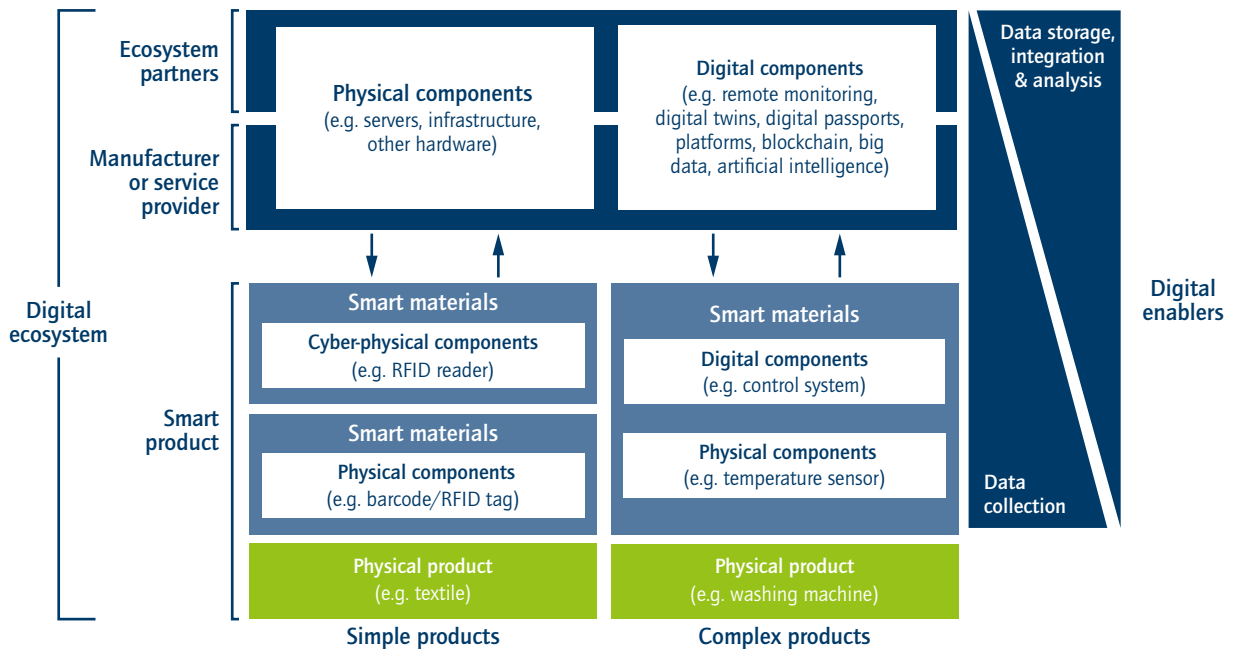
Ecosystem partners

Manufacturer or service provider

Physical components
(e.g. servers, infrastructure, other hardware)

Digital components
(e.g. remote monitoring, digital twins, digital passports, platforms, blockchain, big data, artificial intelligence)

Data storage, integration & analysis

Digital ecosystem

Smart product

Smart materials
Cyber-physical components
(e.g. RFID reader)

Smart materials
Physical components
(e.g. barcode/RFID tag)

Physical product
(e.g. textile)

Simple products

Smart materials
Digital components
(e.g. control system)

Physical components
(e.g. temperature sensor)

Physical product
(e.g. washing machine)

Complex products

Data collection

Digital enablers